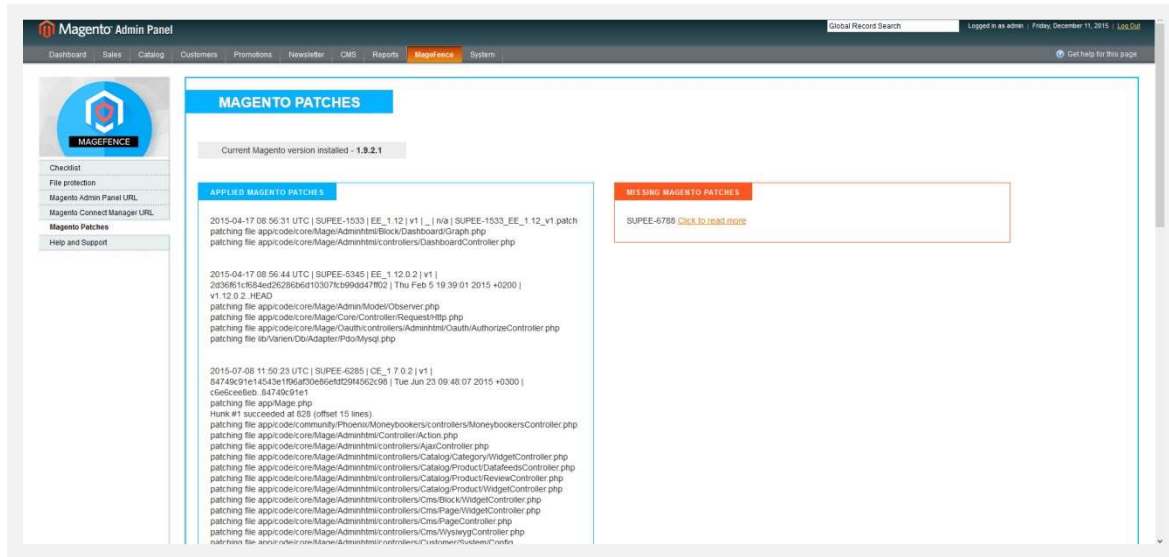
Magento Admin Panel

Global Record Search

Logged in as admin | Friday, December 11, 2015 | Log Out

Dashboard Sales Catalog Customers Promotions Newsletter CMS Reports MageFence System

Get help for this page

MAGEFENCE

Checklist
File protection
Magento Admin Panel URL
Magento Connect Manager URL
Magento Patches
Help and Support

MAGENTO PATCHES

Current Magento version installed - 1.9.2.1

APPLIED MAGENTO PATCHES

2015-04-17 08:56:31 UTC | SUPEE-1533 | EE_1.12 | v1 | _ | n/a | SUPEE-1533_EE_1.12_v1.patch
patching file app/code/core/Mage/Adminhtml/Block/Dashboard/Graph.php
patching file app/code/core/Mage/Adminhtml/controllers/DashboardController.php

2015-04-17 08:56:44 UTC | SUPEE-5345 | EE_1.12.0.2 | v1 | 2d36f61cf684ed26286b6d10307fcb99dd47ff02 | Thu Feb 5 19:39:01 2015 +0200 | v1.12.0.2..HEAD
patching file app/code/core/Mage/Admin/Model/Observer.php
patching file app/code/core/Mage/Core/Controller/Request/Http.php
patching file app/code/core/Mage/Oauth/controllers/Adminhtml/Oauth/AuthorizeController.php
patching file lib/Varien/Db/Adapter/Pdo/Mysql.php

2015-07-08 11:50:23 UTC | SUPEE-6285 | CE_1.7.0.2 | v1 | 84749c91e14543e1f96af30e86efdf29f4562c98 | Tue Jun 23 09:48:07 2015 +0300 | c6e6cee8eb..84749c91e1
patching file app/Mage.php
Hunk #1 succeeded at 828 (offset 15 lines).
patching file app/code/community/Phoenix/Moneybookers/controllers/MoneybookersController.php
patching file app/code/core/Mage/Adminhtml/Controller/Action.php
patching file app/code/core/Mage/Adminhtml/controllers/AjaxController.php
patching file app/code/core/Mage/Adminhtml/controllers/Catalog/Category/WidgetController.php
patching file app/code/core/Mage/Adminhtml/controllers/Catalog/Product/DatafeedsController.php
patching file app/code/core/Mage/Adminhtml/controllers/Catalog/Product/ReviewController.php
patching file app/code/core/Mage/Adminhtml/controllers/Catalog/Product/WidgetController.php
patching file app/code/core/Mage/Adminhtml/controllers/Cms/Block/WidgetController.php
patching file app/code/core/Mage/Adminhtml/controllers/Cms/Page/WidgetController.php
patching file app/code/core/Mage/Adminhtml/controllers/Cms/PageController.php
patching file app/code/core/Mage/Adminhtml/controllers/Cms/WysiwygController.php
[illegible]

MISSING MAGENTO PATCHES

SUPEE-6788 Click to read more